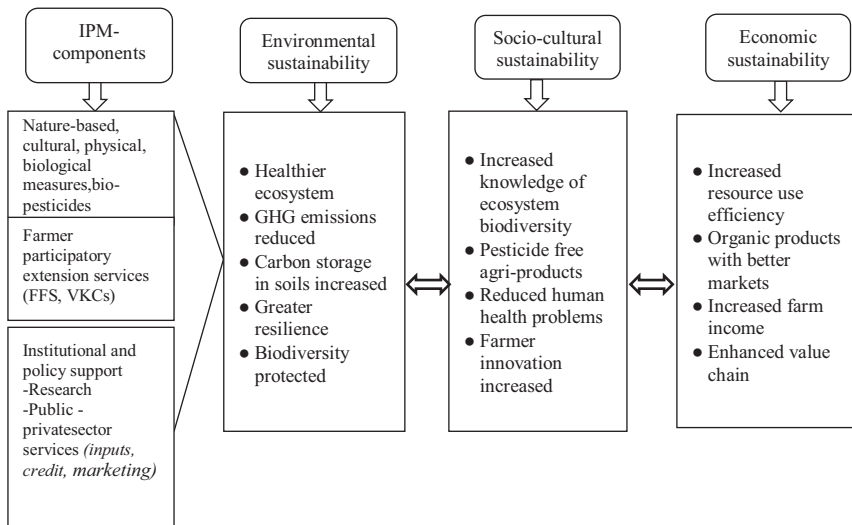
IPM-components

Environmental sustainability

Socio-cultural sustainability

Economic sustainability

Nature-based, cultural, physical, biological measures,bio-pesticides

Farmer participatory extension services (FFS, VKCs)

Institutional and policy support -Research -Public - privatesector services *(inputs, credit, marketing)*

● Healthier ecosystem
● GHG emissions reduced
● Carbon storage in soils increased
● Greater resilience
● Biodiversity protected

● Increased knowledge of ecosystem biodiversity
● Pesticide free agri-products
● Reduced human health problems
● Farmer innovation increased

● Increased resource use efficiency
● Organic products with better markets
● Increased farm income
● Enhanced value chain